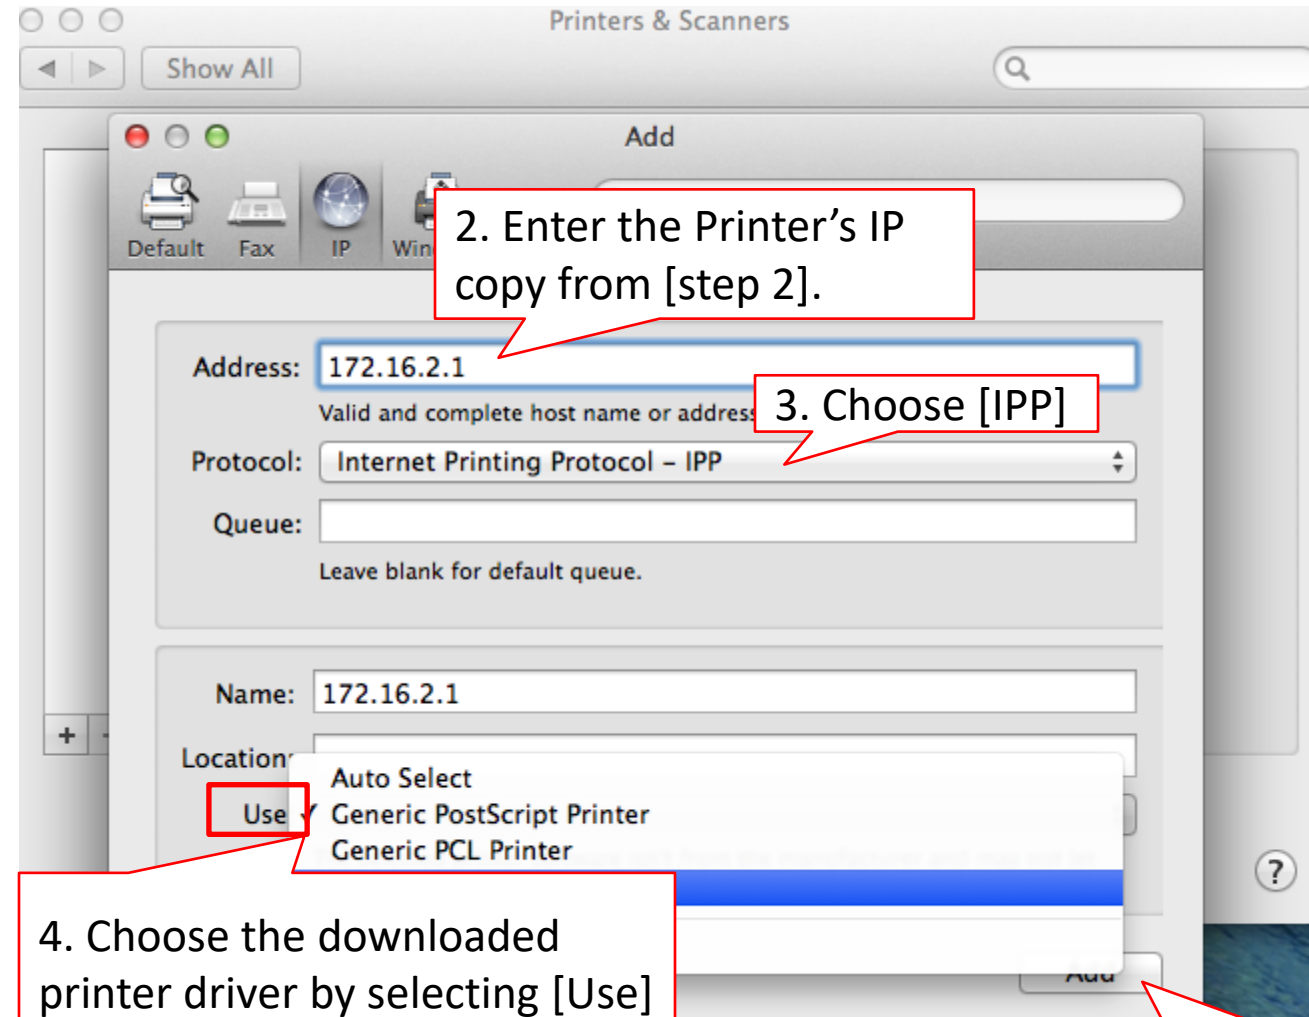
Printers & Scanners

Show All

Add

Default Fax IP Win

2. Enter the Printer's IP copy from [step 2].

Address: 172.16.2.1

Valid and complete host name or address

3. Choose [IPP]

Protocol: Internet Printing Protocol – IPP

Queue:

Leave blank for default queue.

Name: 172.16.2.1

Location

Use

Auto Select
✓ Generic PostScript Printer
Generic PCL Printer

+

?

4. Choose the downloaded printer driver by selecting [Use]

Add